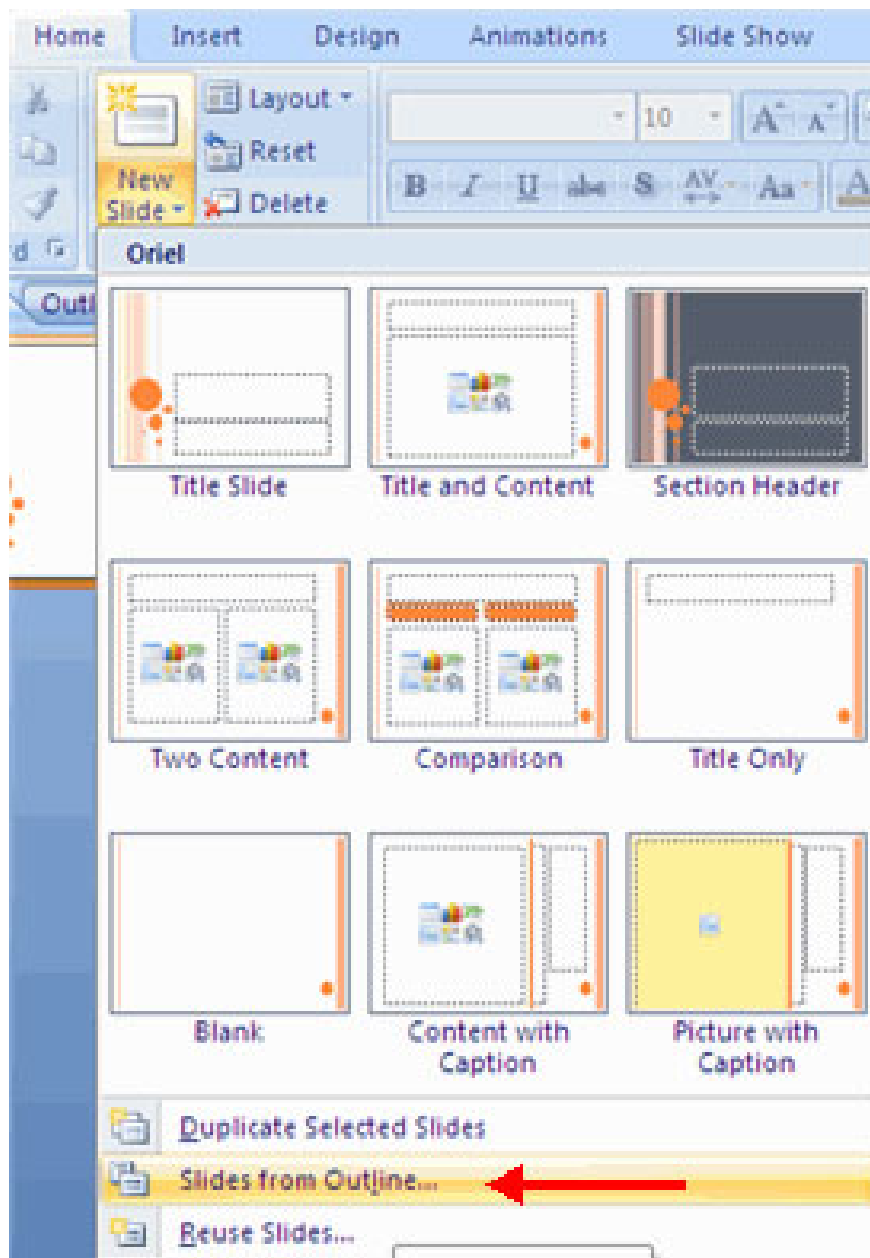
Home Insert Design Animations Slide Show

New Slide

Layout

Reset

Delete

10

B I U abc S AV Aa

d

Outl

Oriel

Title Slide

Title and Content

Section Header

Two Content

Comparison

Title Only

Blank

Content with Caption

Picture with Caption

Duplicate Selected Slides

Slides from Outline...

Reuse Slides...